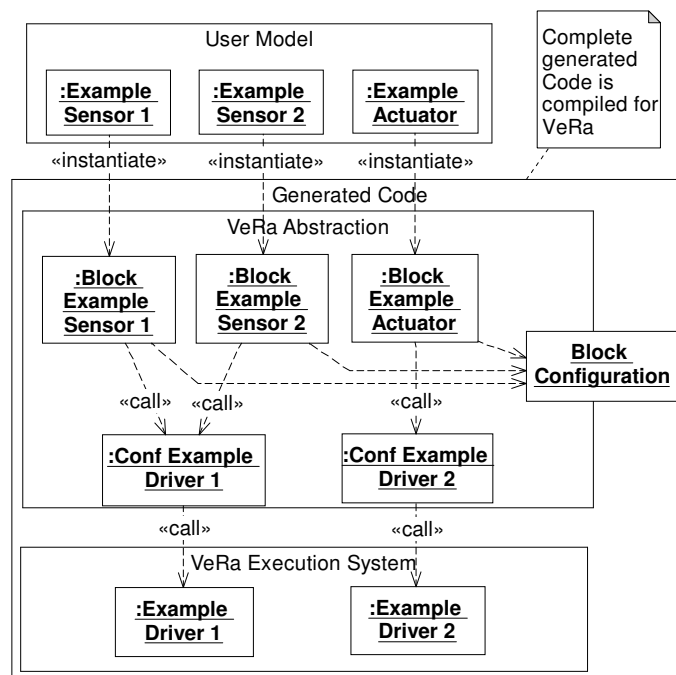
User Model

:Example Sensor 1

:Example Sensor 2

:Example Actuator

Complete generated Code is compiled for VeRa

«instantiate»

«instantiate»

«instantiate»

Generated Code

VeRa Abstraction

:Block Example Sensor 1

:Block Example Sensor 2

:Block Example Actuator

Block Configuration

«call»

«call»

«call»

:Conf Example Driver 1

:Conf Example Driver 2

«call»

«call»

VeRa Execution System

:Example Driver 1

:Example Driver 2